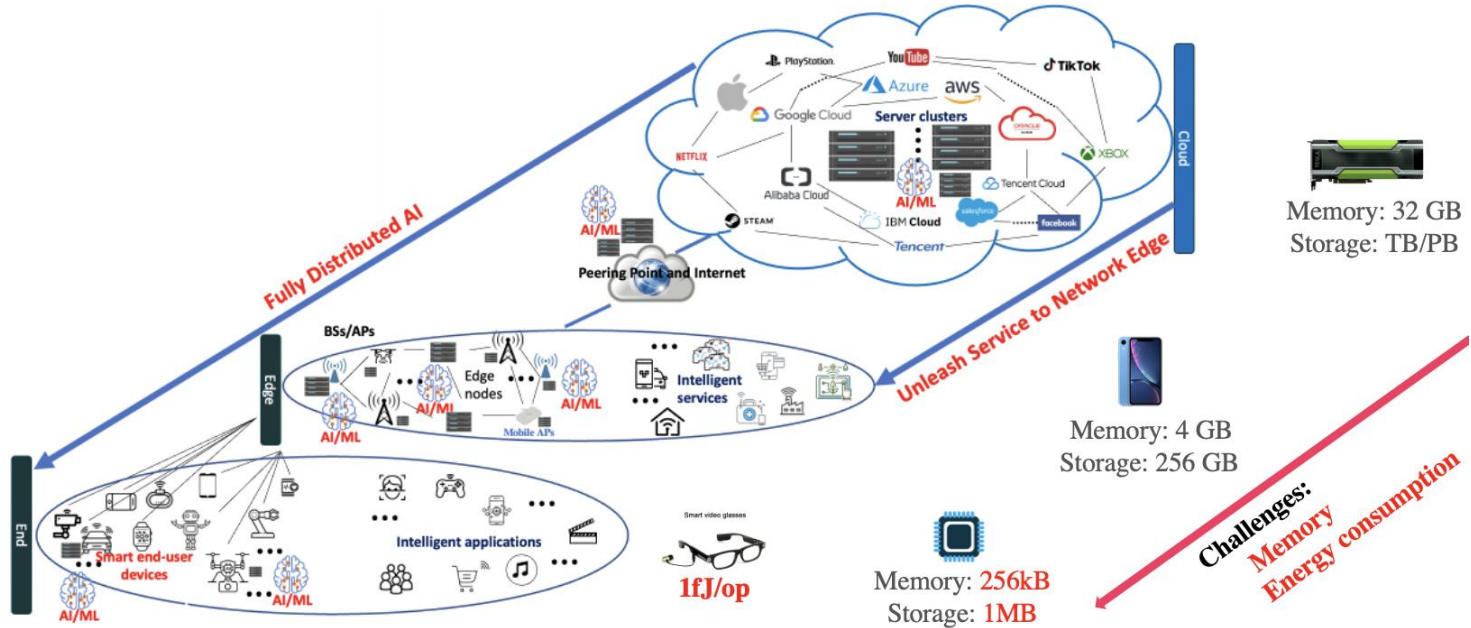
PlayStation
YouTube
TikTok
Azure
aws
Google Cloud
Server clusters
ORACLE
NETFLIX
XBOX
Alibaba Cloud
AI/ML
Tencent Cloud
salesforce
facebook
IBM Cloud
STEAM
Tencent
Cloud
Memory: 32 GB
Storage: TB/PB
Fully Distributed AI
AI/ML
Peering Point and Internet
Unleash Service to Network Edge
BSs/APs
Edge
Edge nodes
AI/ML
AI/ML
AI/ML
Mobile APs
Intelligent services
Memory: 4 GB
Storage: 256 GB
End
Smart end-user devices
AI/ML
AI/ML
Intelligent applications
Smart video glasses
1fJ/op
Memory: 256kB
Storage: 1MB
Challenges:
Memory
Energy consumption